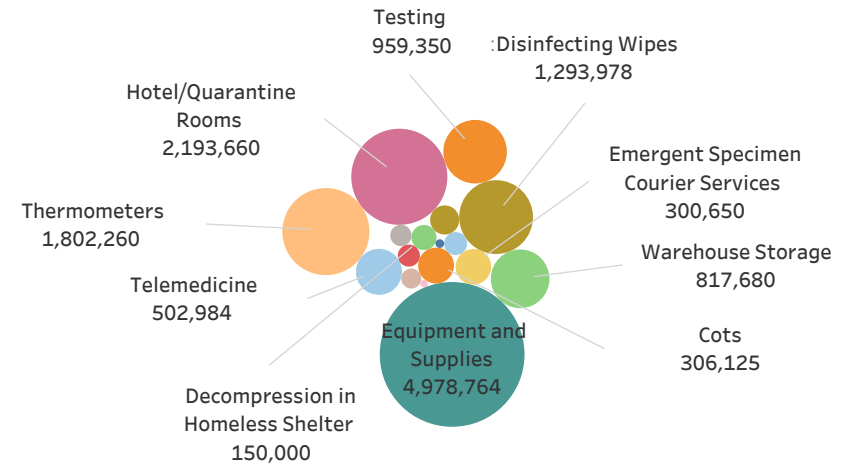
Testing
959,350

:Disinfecting Wipes
1,293,978

Hotel/Quarantine Rooms
2,193,660

Emergent Specimen Courier Services
300,650

Thermometers
1,802,260

Warehouse Storage
817,680

Telemedicine
502,984

Equipment and Supplies
4,978,764

Cots
306,125

Decompression in Homeless Shelter
150,000